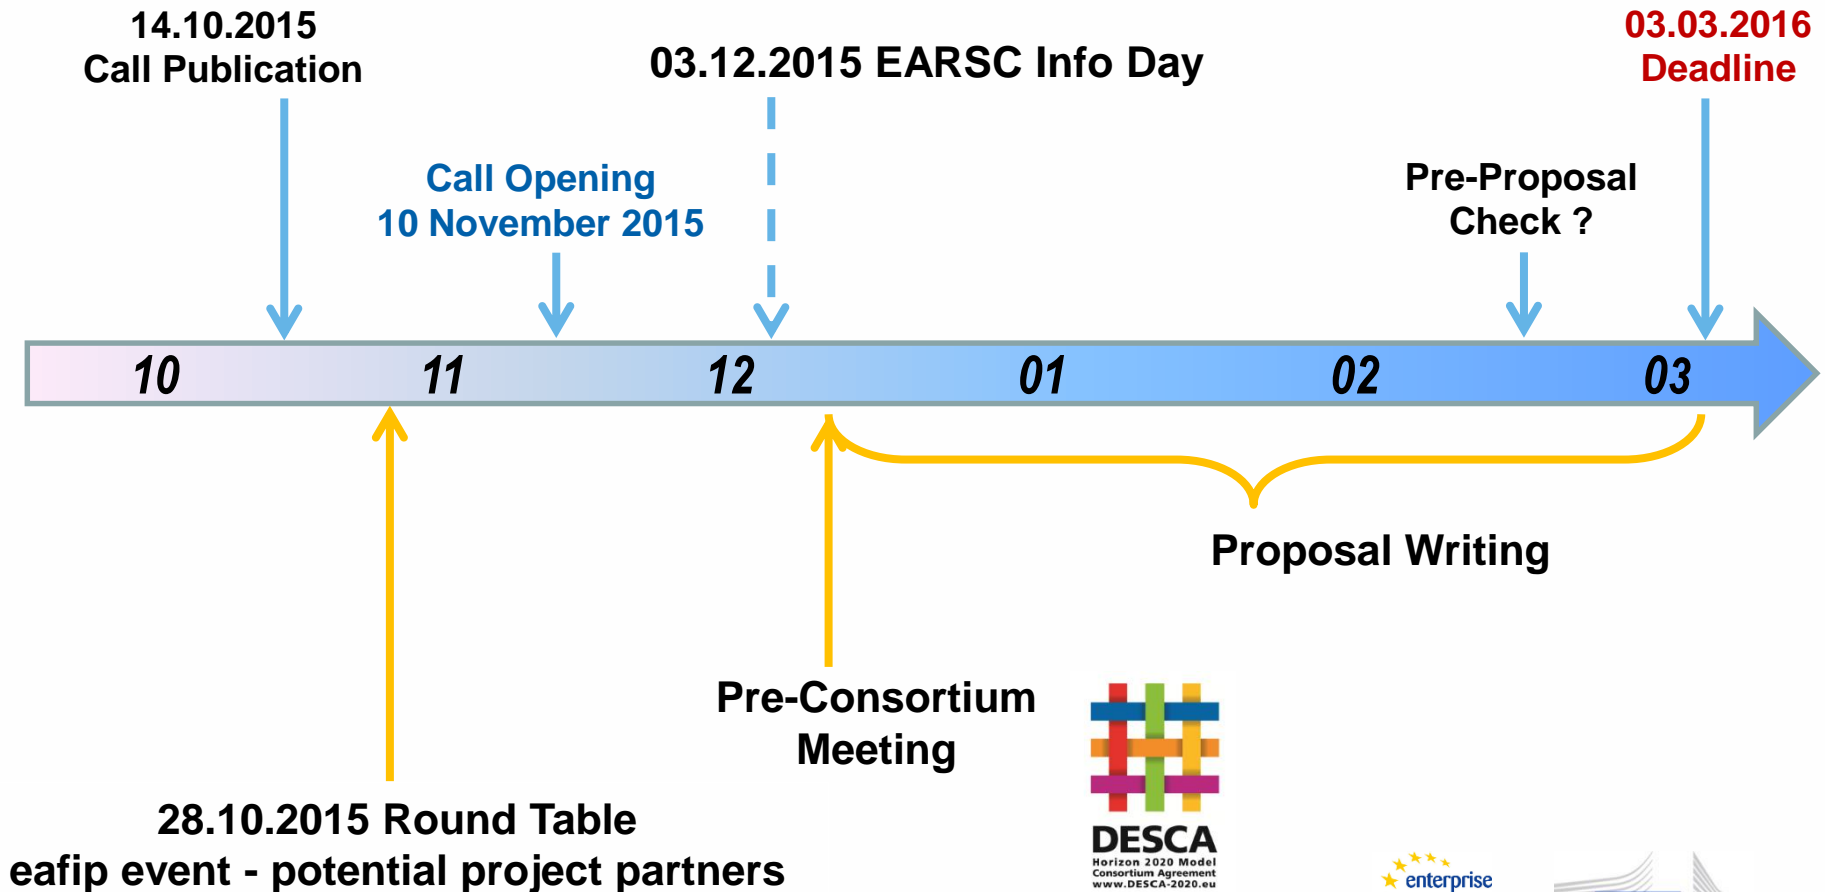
14.10.2015
Call Publication

03.12.2015 EARSC Info Day

03.03.2016
Deadline

Call Opening
10 November 2015

Pre-Proposal
Check ?

10 11 12 01 02 03

Proposal Writing

Pre-Consortium
Meeting

28.10.2015 Round Table
eafip event - potential project partners

DESCA
Horizon 2020 Model
Consortium Agreement
www.DESCA-2020.eu

enterprise